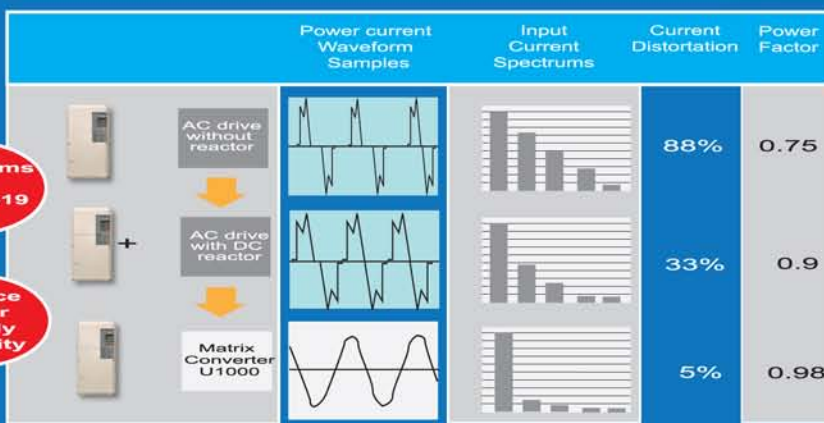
| | | Power current Waveform Samples | Input Current Spectrums | Current Distortation | Power Factor |
|---|---|---|---|---|---|
| | AC drive without reactor | | | 88% | 0.75 |
| + | AC drive with DC reactor | | | 33% | 0.9 |
| | Matrix Converter U1000 | | | 5% | 0.98 |

ms
19

ce
r
y
ity